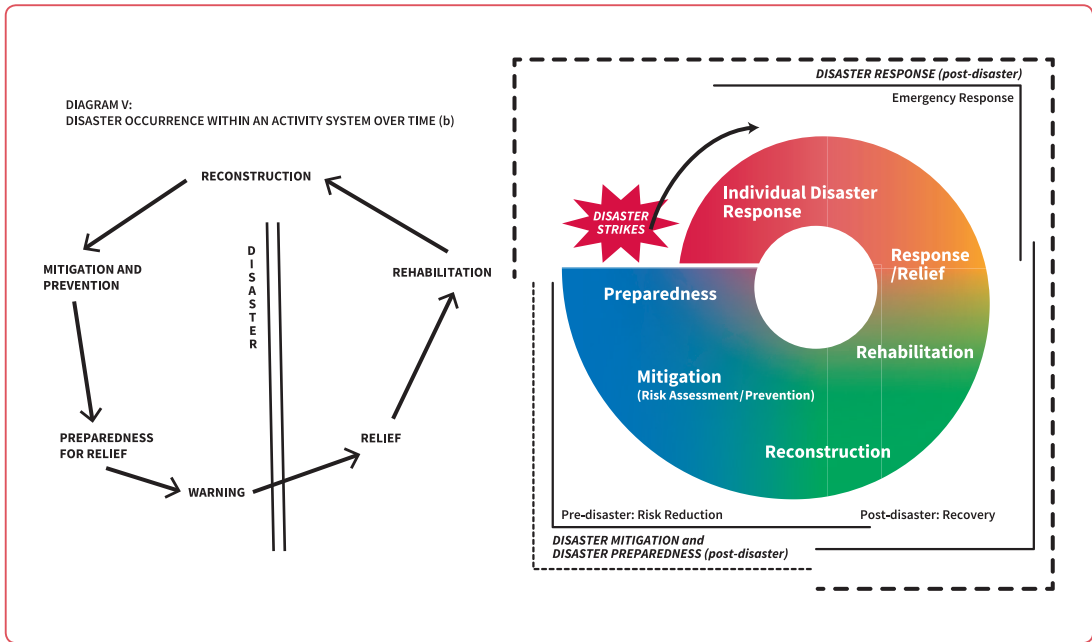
DIAGRAM V:
DISASTER OCCURRENCE WITHIN AN ACTIVITY SYSTEM OVER TIME (b)

RECONSTRUCTION

MITIGATION AND PREVENTION

REHABILITATION

DISASTER

PREPAREDNESS FOR RELIEF

RELIEF

WARNING

DISASTER RESPONSE (post-disaster)

Emergency Response

DISASTER STRIKES

Individual Disaster Response

Response /Relief

Preparedness

Rehabilitation

Mitigation
(Risk Assessment/Prevention)

Reconstruction

Pre-disaster: Risk Reduction

Post-disaster: Recovery

DISASTER MITIGATION and DISASTER PREPAREDNESS (post-disaster)